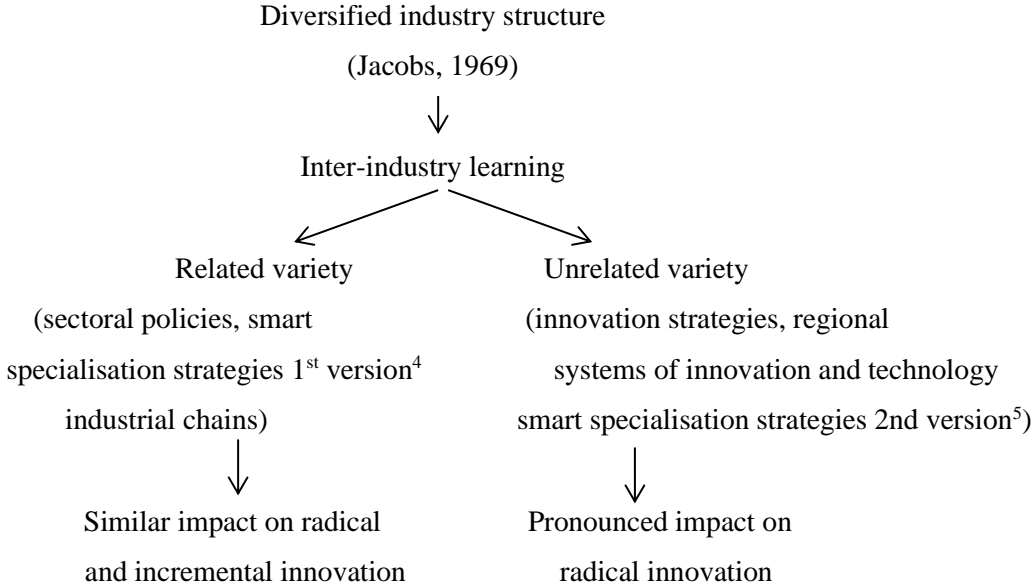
Diversified industry structure
(Jacobs, 1969)

Inter-industry learning

Related variety
(sectoral policies, smart specialisation strategies 1$^{st}$ version$^{4}$ industrial chains)

Similar impact on radical and incremental innovation

Unrelated variety
(innovation strategies, regional systems of innovation and technology smart specialisation strategies 2nd version$^{5}$)

Pronounced impact on radical innovation